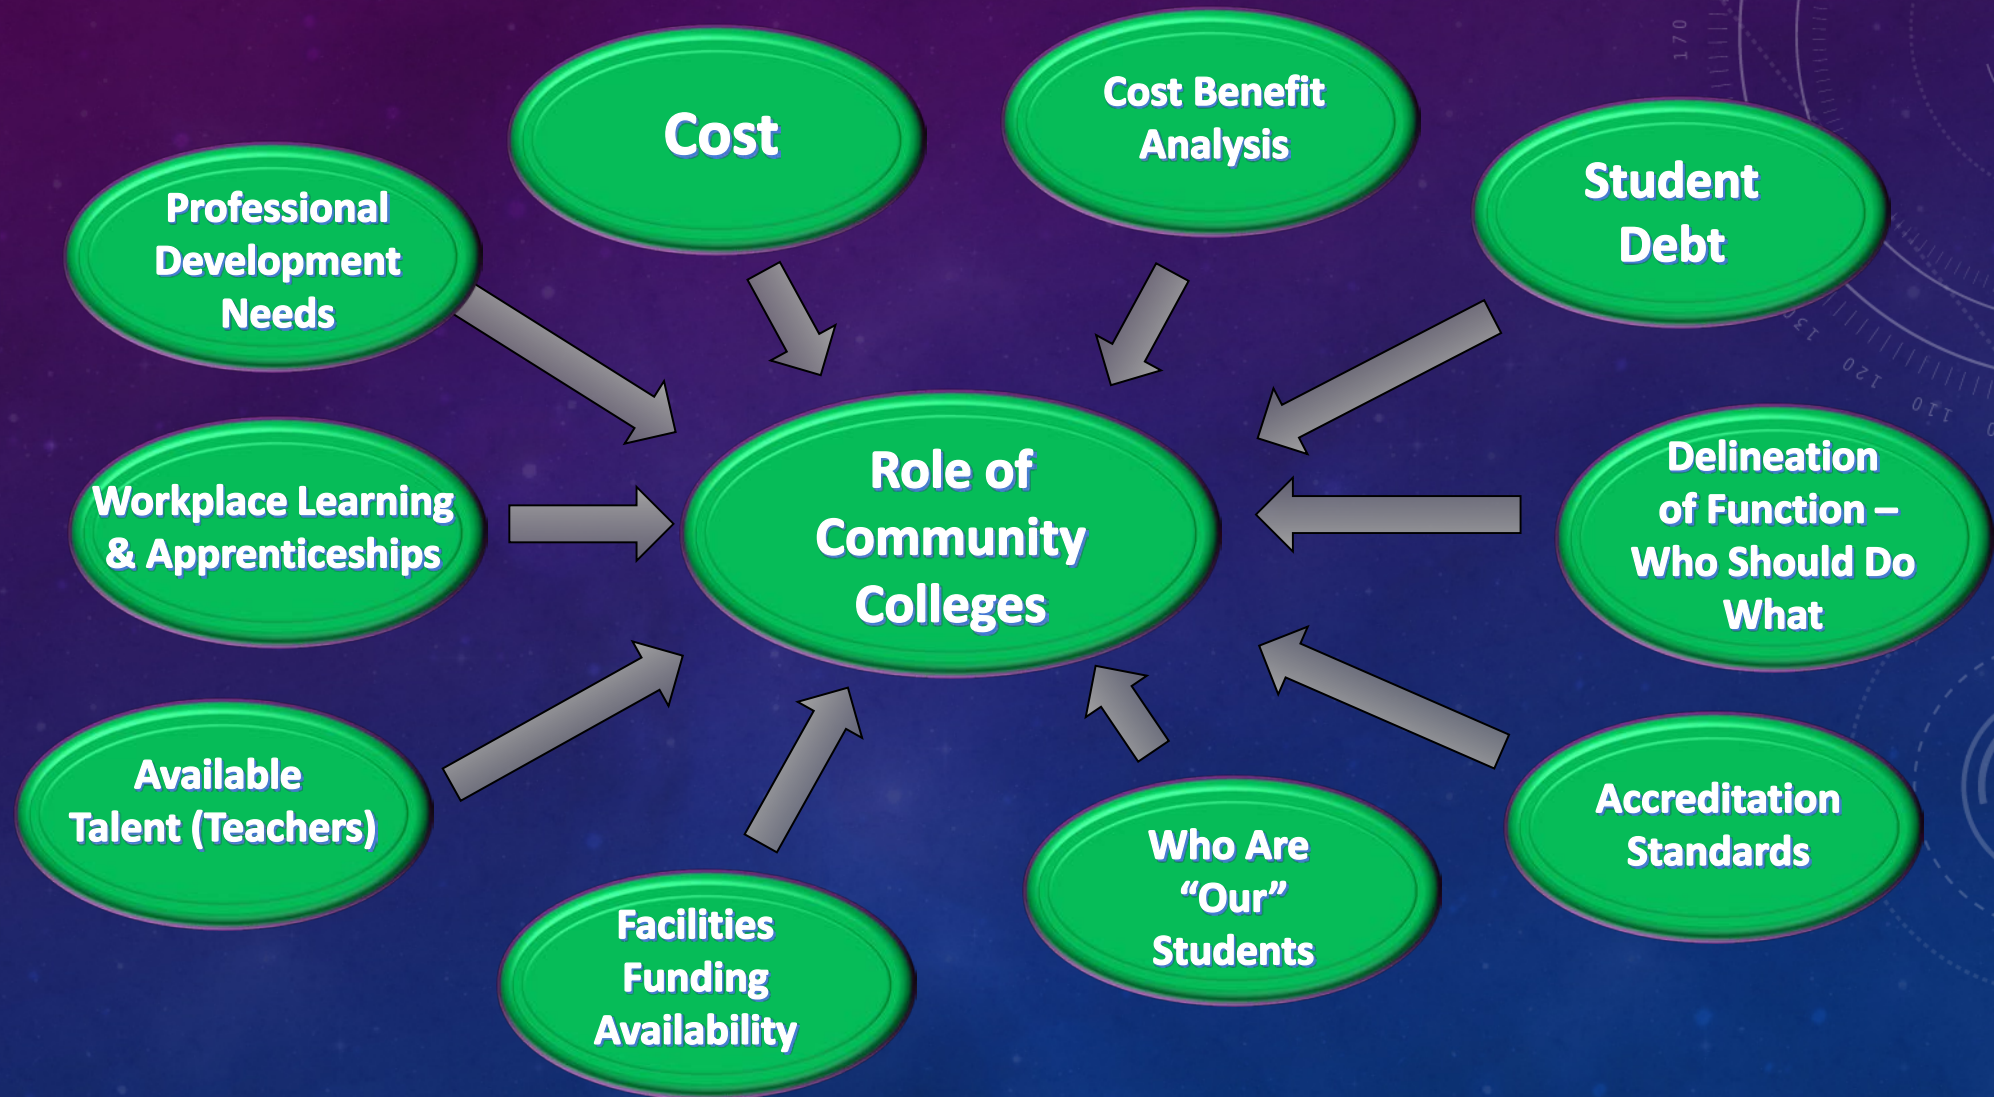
Cost

Cost Benefit Analysis

Student Debt

Professional Development Needs

Role of Community Colleges

Workplace Learning & Apprenticeships

Delineation of Function – Who Should Do What

Available Talent (Teachers)

Accreditation Standards

Who Are "Our" Students

Facilities Funding Availability